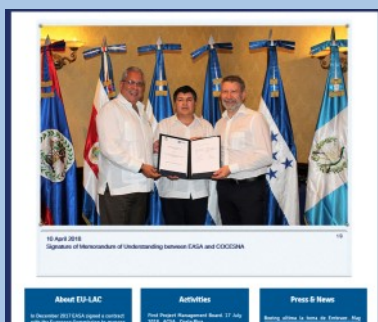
10 April 2018
Signature of Memorandum of Understanding between EASA and COCESNA

1/6

About EU-LAC
In December 2017 EASA signed a contract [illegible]

Activities
First Project Management Board: 27 July 2018, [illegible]

Press & News
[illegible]